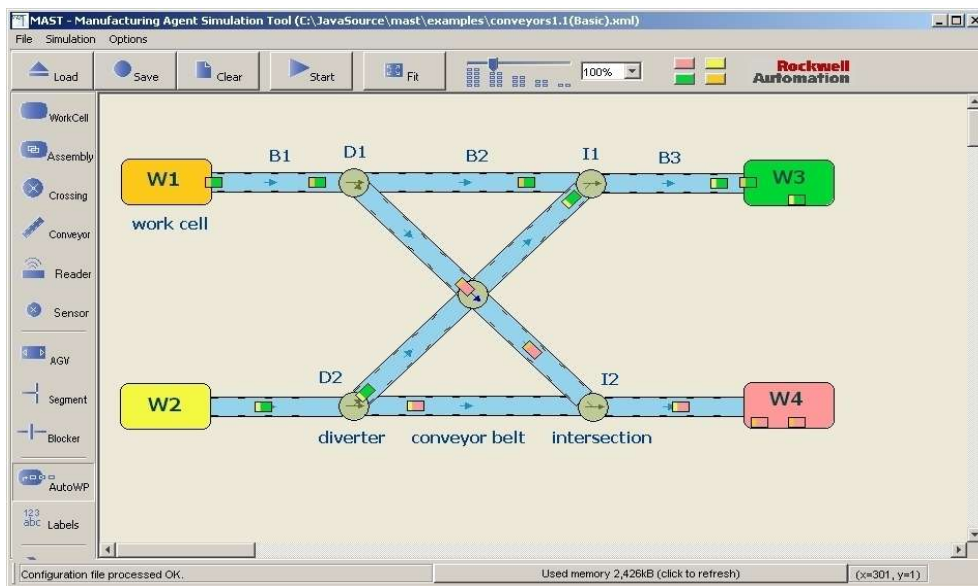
MAST - Manufacturing Agent Simulation Tool (C:\JavaSource\mast\examples\conveyors1.1(Basic).xml)

File Simulation Options

Load Save Clear Start Fit 100%

Rockwell Automation

WorkCell
Assembly
Crossing
Conveyor
Reader
Sensor
AGV
Segment
Blocker
AutoWP
123 abc Labels

W1
work cell
B1
D1
B2
I1
B3
W3
W2
D2
diverter
conveyor belt
intersection
I2
W4

Configuration file processed OK.
Used memory 2,426kB (click to refresh)
(x=301, y=1)